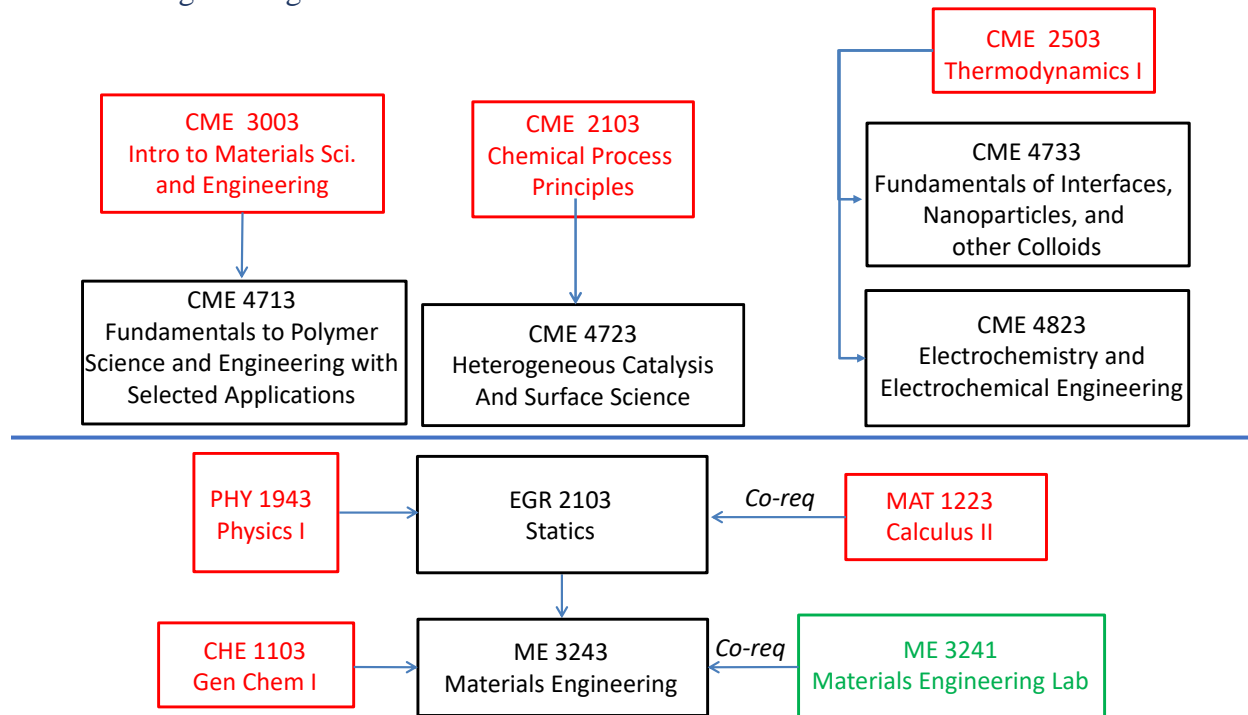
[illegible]

CME 2503
Thermodynamics I

CME 3003
Intro to Materials Sci. and Engineering

CME 2103
Chemical Process Principles

CME 4733
Fundamentals of Interfaces, Nanoparticles, and other Colloids

CME 4713
Fundamentals to Polymer Science and Engineering with Selected Applications

CME 4723
Heterogeneous Catalysis And Surface Science

CME 4823
Electrochemistry and Electrochemical Engineering

PHY 1943
Physics I

EGR 2103
Statics

Co-req

MAT 1223
Calculus II

CHE 1103
Gen Chem I

ME 3243
Materials Engineering

Co-req

ME 3241
Materials Engineering Lab